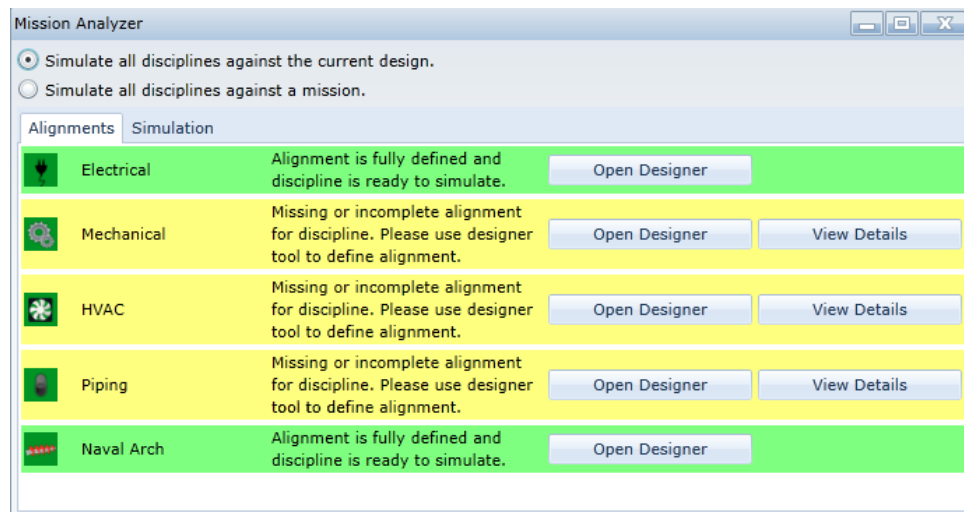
Mission Analyzer

Simulate all disciplines against the current design.

Simulate all disciplines against a mission.

Alignments | Simulation

| | | | | |
|---|---|---|---|---|
| | Electrical | Alignment is fully defined and discipline is ready to simulate. | Open Designer | |
| | Mechanical | Missing or incomplete alignment for discipline. Please use designer tool to define alignment. | Open Designer | View Details |
| | HVAC | Missing or incomplete alignment for discipline. Please use designer tool to define alignment. | Open Designer | View Details |
| | Piping | Missing or incomplete alignment for discipline. Please use designer tool to define alignment. | Open Designer | View Details |
| | Naval Arch | Alignment is fully defined and discipline is ready to simulate. | Open Designer | |